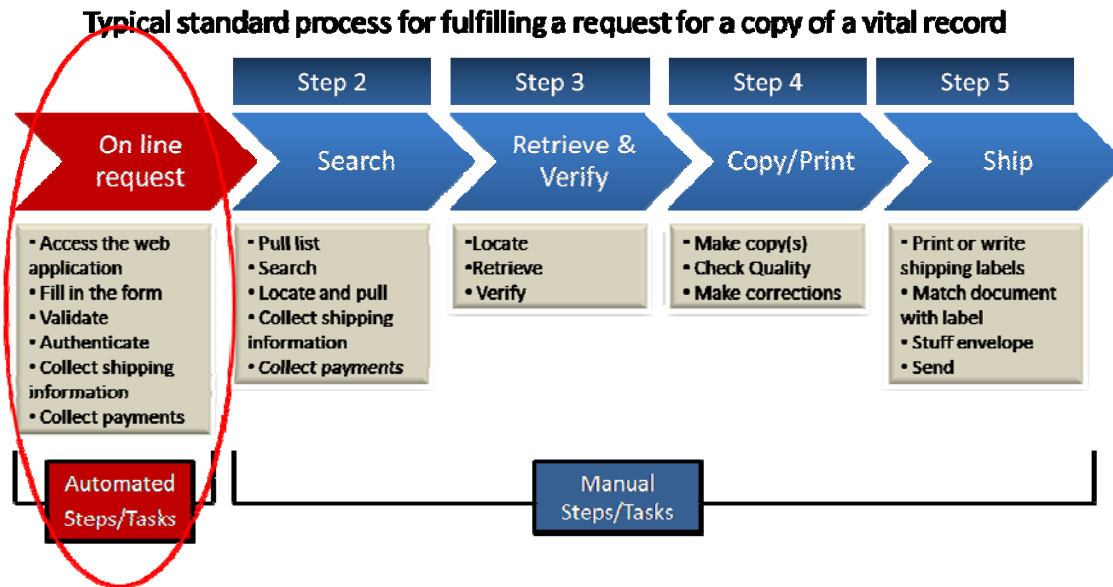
Typical standard process for fulfilling a request for a copy of a vital record

Step 2

Step 3

Step 4

Step 5

On line request

Search

Retrieve & Verify

Copy/Print

Ship

▪ Access the web application
• Fill in the form
• Validate
• Authenticate
• Collect shipping information
• Collect payments

▪ Pull list
▪ Search
▪ Locate and pull
▪ Collect shipping information
▪ Collect payments

▪Locate
▪Retrieve
▪ Verify

▪ Make copy(s)
▪ Check Quality
▪ Make corrections

▪ Print or write shipping labels
▪ Match document with label
▪ Stuff envelope
▪ Send

Automated Steps/Tasks

Manual Steps/Tasks